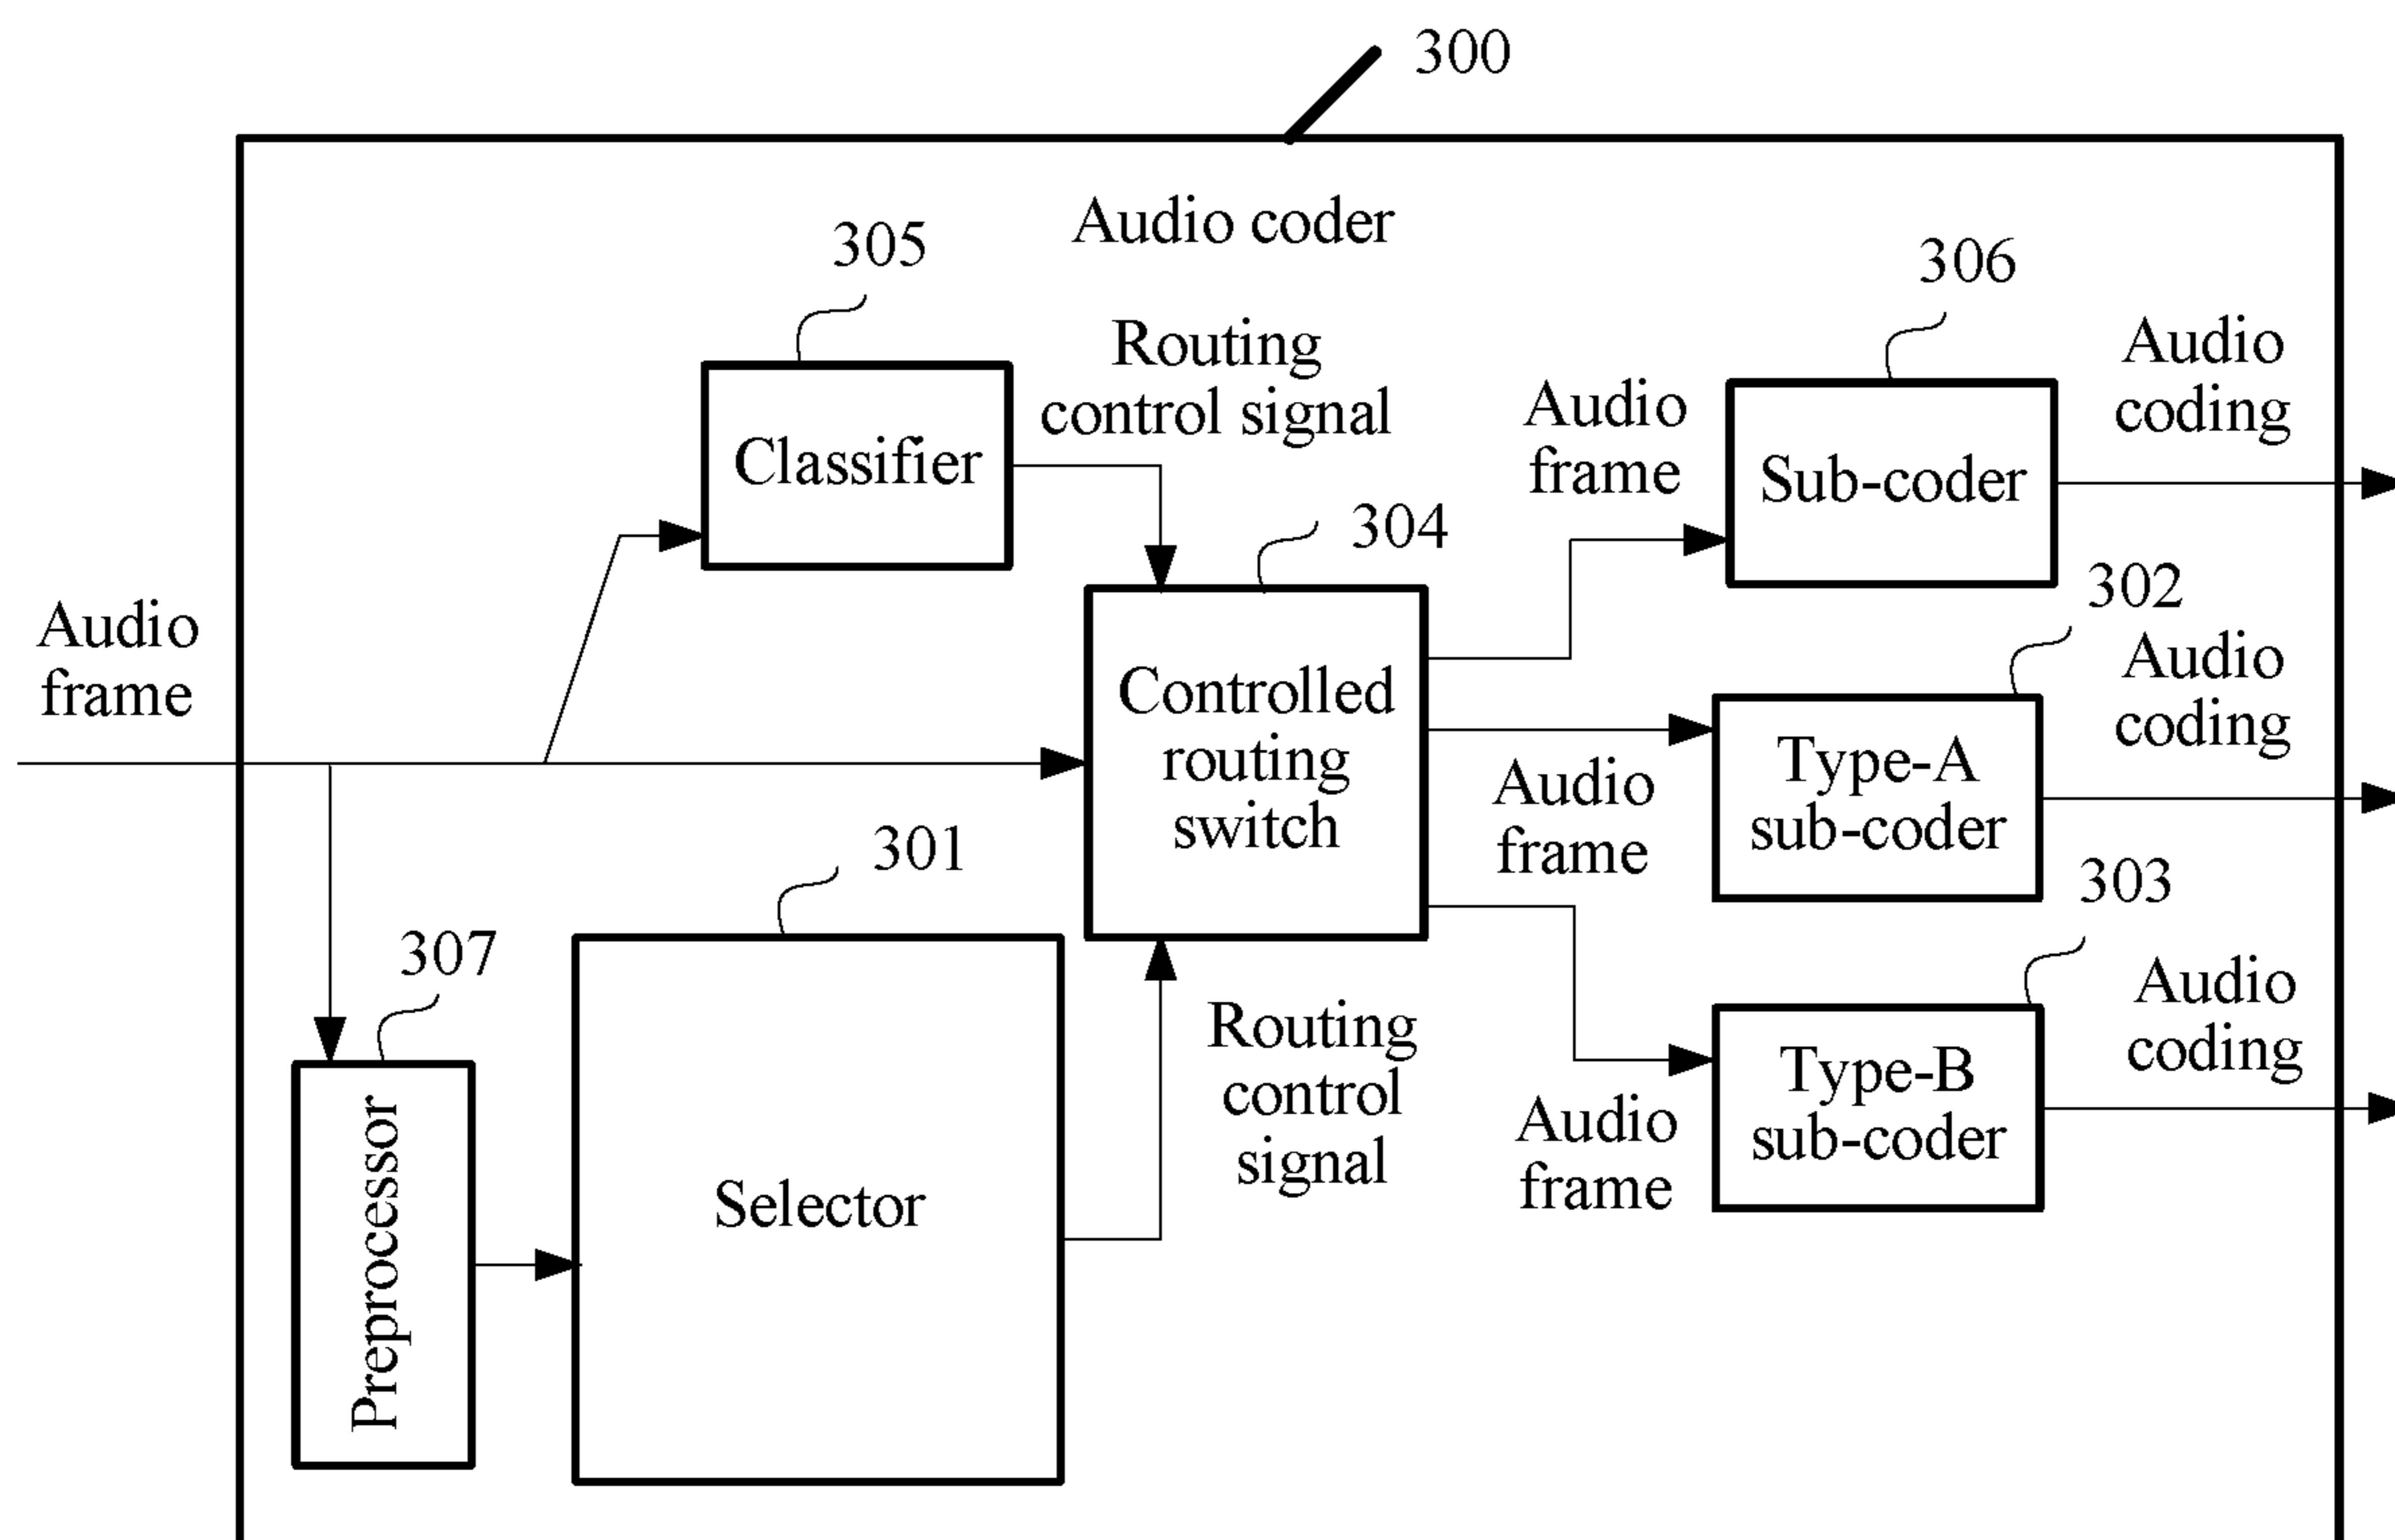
300

Audio coder

305

Classifier

Routing control signal

306

Audio coding

Audio frame

Sub-coder

304

302

Audio frame

Controlled routing switch

Audio coding

Type-A sub-coder

Audio frame

301

303

307

Selector

Routing control signal

Audio coding

Type-B sub-coder

Audio frame

Preprocessor